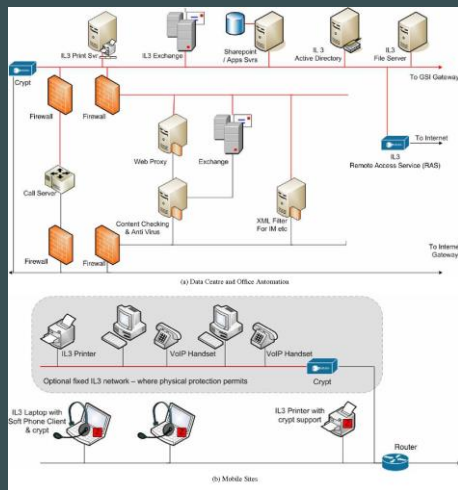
IL3 Print Svr
IL3 Exchange
Sharepoint / Apps Svrs
IL 3 Active Directory
IL3 File Server
Crypt
To GSI Gateway
Firewall
Firewall
To Internet
Web Proxy
Exchange
IL3 Remote Access Service (RAS)
Call Server
Content Checking & Anti Virus
XML Filter For IM etc
To Interne Gateway
Firewall
Firewall
(a) Data Centre and Office Automation

IL3 Printer
VoIP Handset
VoIP Handset
Optional fixed IL3 network – where physical protection permits
Crypt
IL3 Laptop with Soft Phone Client & crypt
IL3 Printer with crypt support
Router
(b) Mobile Sites